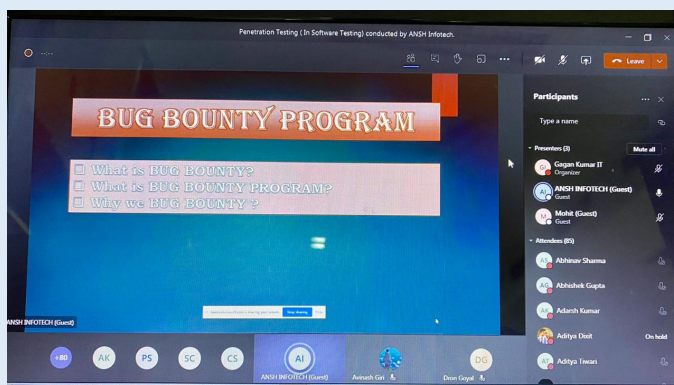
Penetration Testing ( In Software Testing) conducted by ANSH Infotech.

Leave

BUG BOUNTY PROGRAM

What is BUG BOUNTY?
What is BUG BOUNTY PROGRAM?
Why we BUG BOUNTY ?

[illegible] Stop sharing

ANSH INFOTECH (Guest)

Participants

Type a name

Presenters (3)

Mute all

Gagan Kumar IT
Organizer

ANSH INFOTECH (Guest)
Guest

Mohit (Guest)
Guest

Attendees (85)

Abhinav Sharma

Abhishek Gupta

Adarsh Kumar

Aditya Dixit

On hold

Aditya Tiwari

+80

AK

PS

SC

CS

AI

ANSH INFOTECH (Guest)

Avinash Giri

DG

Dron Goyal